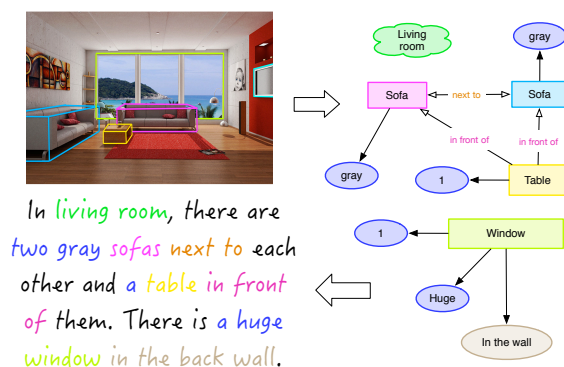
Living room

gray

Sofa

next to

Sofa

in front of

in front of

gray

1

Table

1

Window

Huge

In the wall

In living room, there are two gray sofas next to each other and a table in front of them. There is a huge window in the back wall.